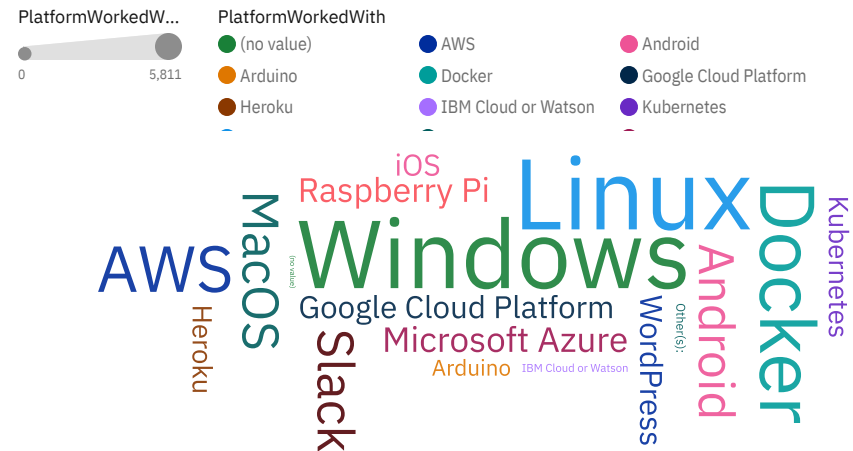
PlatformWorkedW...

0 5,811

PlatformWorkedWith

(no value)
AWS
Android
Arduino
Docker
Google Cloud Platform
Heroku
IBM Cloud or Watson
Kubernetes

iOS
Raspberry Pi
Linux
Windows
AWS
MacOS
(no value)
Docker
Kubernetes
Android
Google Cloud Platform
Heroku
Microsoft Azure
Other(s):
Slack
Arduino
IBM Cloud or Watson
WordPress